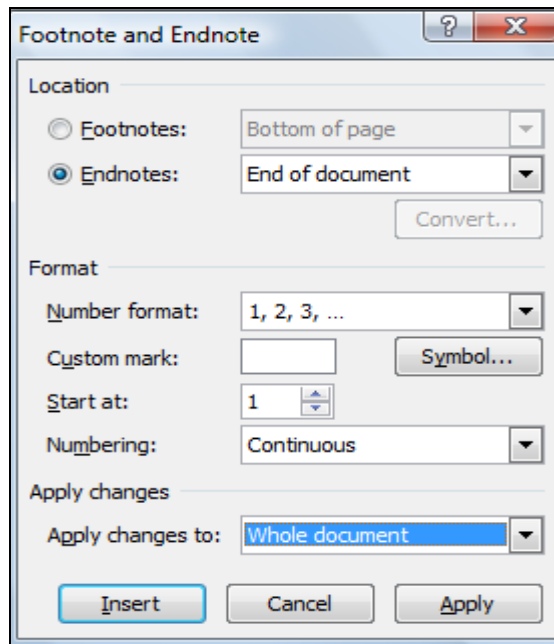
Footnote and Endnote

?

X

Location

Footnotes: Bottom of page

Endnotes: End of document

Convert...

Format

Number format: 1, 2, 3, …

Custom mark: Symbol...

Start at: 1

Numbering: Continuous

Apply changes

Apply changes to: Whole document

Insert Cancel Apply